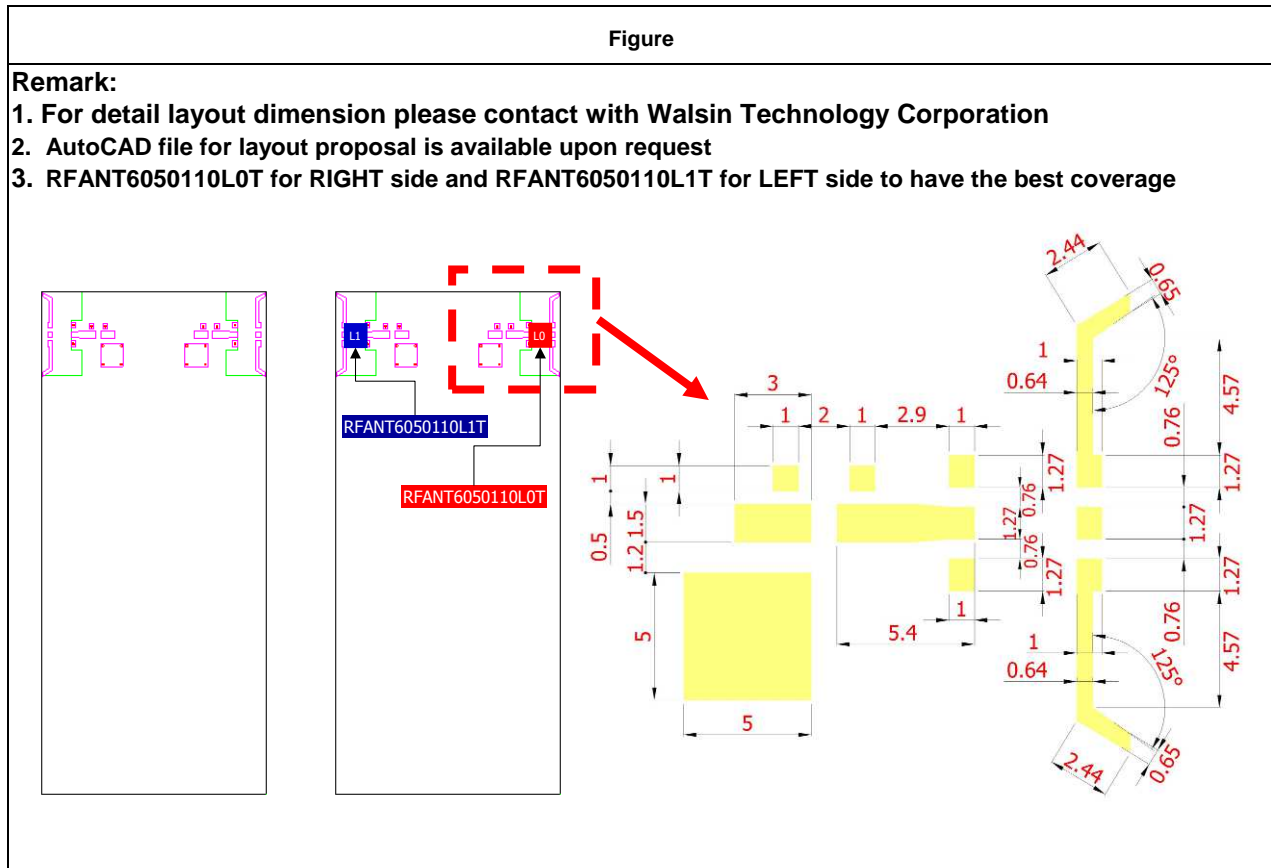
Figure

Remark:

1. For detail layout dimension please contact with Walsin Technology Corporation

2. AutoCAD file for layout proposal is available upon request

3. RFANT6050110L0T for RIGHT side and RFANT6050110L1T for LEFT side to have the best coverage

L1
L0
RFANT6050110L1T
RFANT6050110L0T

3
1
2
1
2.9
1
1
1
1.5
0.5
1.2
5
5
5.4
1
1.27
0.76
1.27
0.76
1.27
1
2.44
0.65
1
0.64
125°
0.76
4.57
1.27
1.27
1.27
0.76
4.57
1
0.64
125°
2.44
0.65